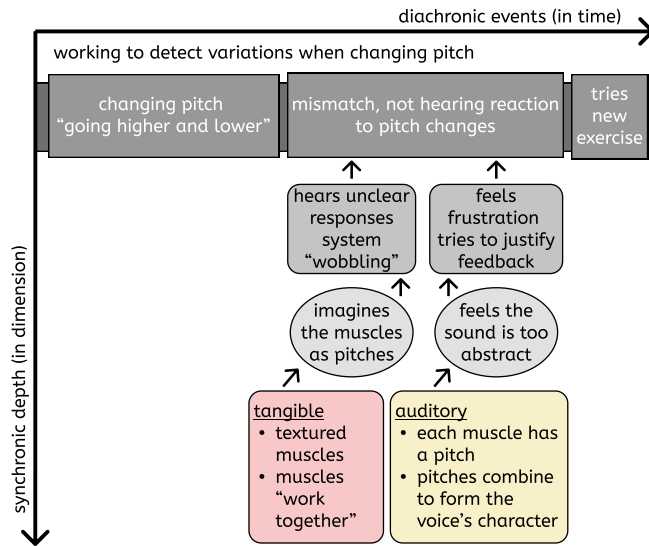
diachronic events (in time)

working to detect variations when changing pitch

changing pitch
"going higher and lower"

mismatch, not hearing reaction to pitch changes

tries new exercise

hears unclear responses system "wobbling"

feels frustration tries to justify feedback

imagines the muscles as pitches

feels the sound is too abstract

tangible
• textured muscles
• muscles "work together"

auditory
• each muscle has a pitch
• pitches combine to form the voice's character

synchronic depth (in dimension)